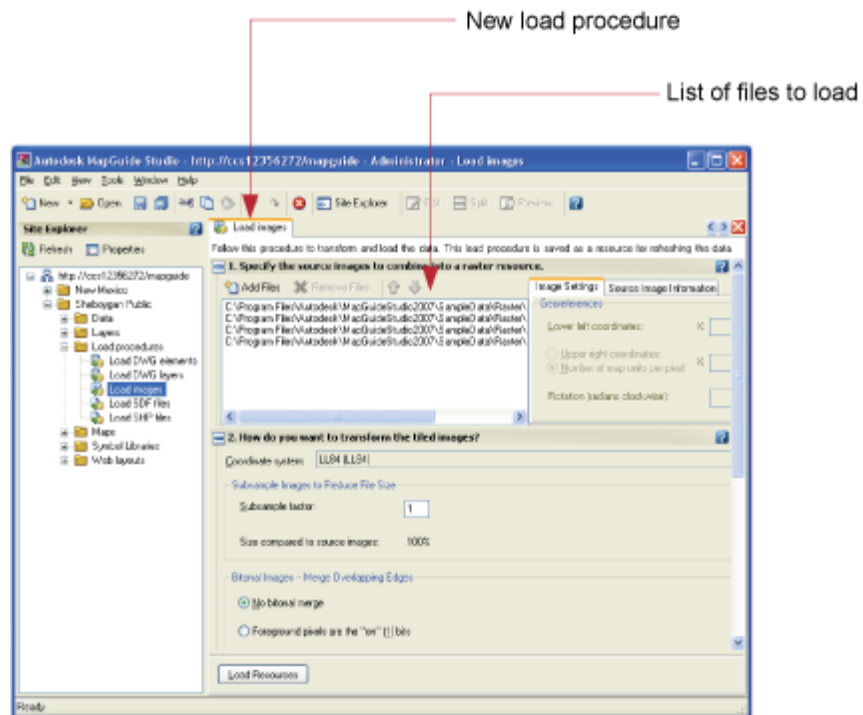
New load procedure

List of files to load

Autodesk MapGuide Studio - http://ccs12356272/mapguide - Administrator - Load images

File Edit View Tools Window Help

New Open Site Explorer Fill Split Preview

Site Explorer

Refresh Properties

http://ccs12356272/mapguide
New Mexico
Sheboygan Public
Data
Layers
Load procedures
Load DWG elements
Load DWG layers
Load images
Load SDF files
Load SHP files
Maps
Symbol Libraries
Web layouts

Load images

Follow this procedure to transform and load the data. This load procedure is saved as a resource for refreshing this data.

1. Specify the source images to combine into a raster resource.

Add Files Remove Files

C:\Program Files\Autodesk\MapGuideStudio2007\SampleData\Raster\
C:\Program Files\Autodesk\MapGuideStudio2007\SampleData\Raster\
C:\Program Files\Autodesk\MapGuideStudio2007\SampleData\Raster\
C:\Program Files\Autodesk\MapGuideStudio2007\SampleData\Raster\

Image Settings Source Image Information

Georeferences

Lower left coordinates: X

Upper right coordinates:
Number of map units per pixel X

Rotation (radians clockwise):

2. How do you want to transform the tiled images?

Coordinate system: LL84 (LL84)

Subsample Images to Reduce File Size

Subsample factor: 1

Size compared to source images: 100%

Bitonal Images - Merge Overlapping Edges

No bitonal merge

Foreground pixels are the "on" (1) bits

Load Resources

Ready